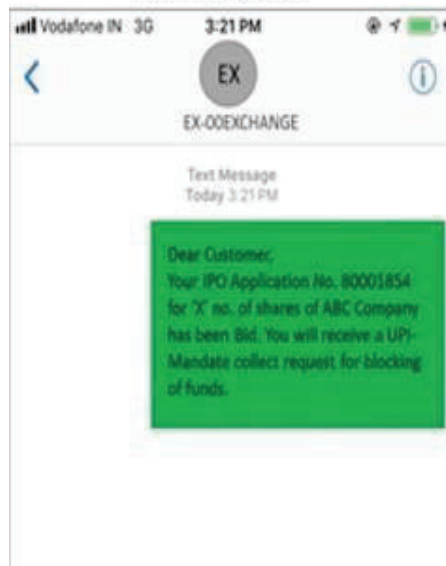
Vodafone IN 3G 3:21 PM

EX

EX-00EXCHANGE

Text Message
Today 3:21 PM

Dear Customer,
Your IPO Application No. 80001854 for 'X' no. of shares of ABC Company has been Bid. You will receive a UPI-Mandate collect request for blocking of funds.